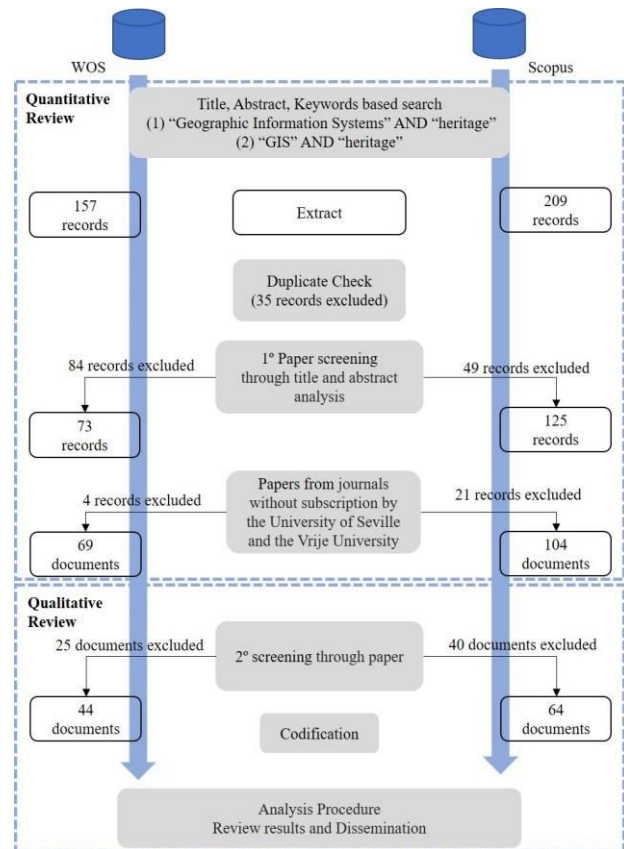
WOS

Scopus

Quantitative Review

Title, Abstract, Keywords based search
(1) “Geographic Information Systems” AND “heritage”
(2) “GIS” AND “heritage”

157 records

Extract

209 records

Duplicate Check
(35 records excluded)

84 records excluded

1º Paper screening through title and abstract analysis

49 records excluded

73 records

125 records

4 records excluded

Papers from journals without subscription by the University of Seville and the Vrije University

21 records excluded

69 documents

104 documents

Qualitative Review

25 documents excluded

2º screening through paper

40 documents excluded

44 documents

Codification

64 documents

Analysis Procedure
Review results and Dissemination